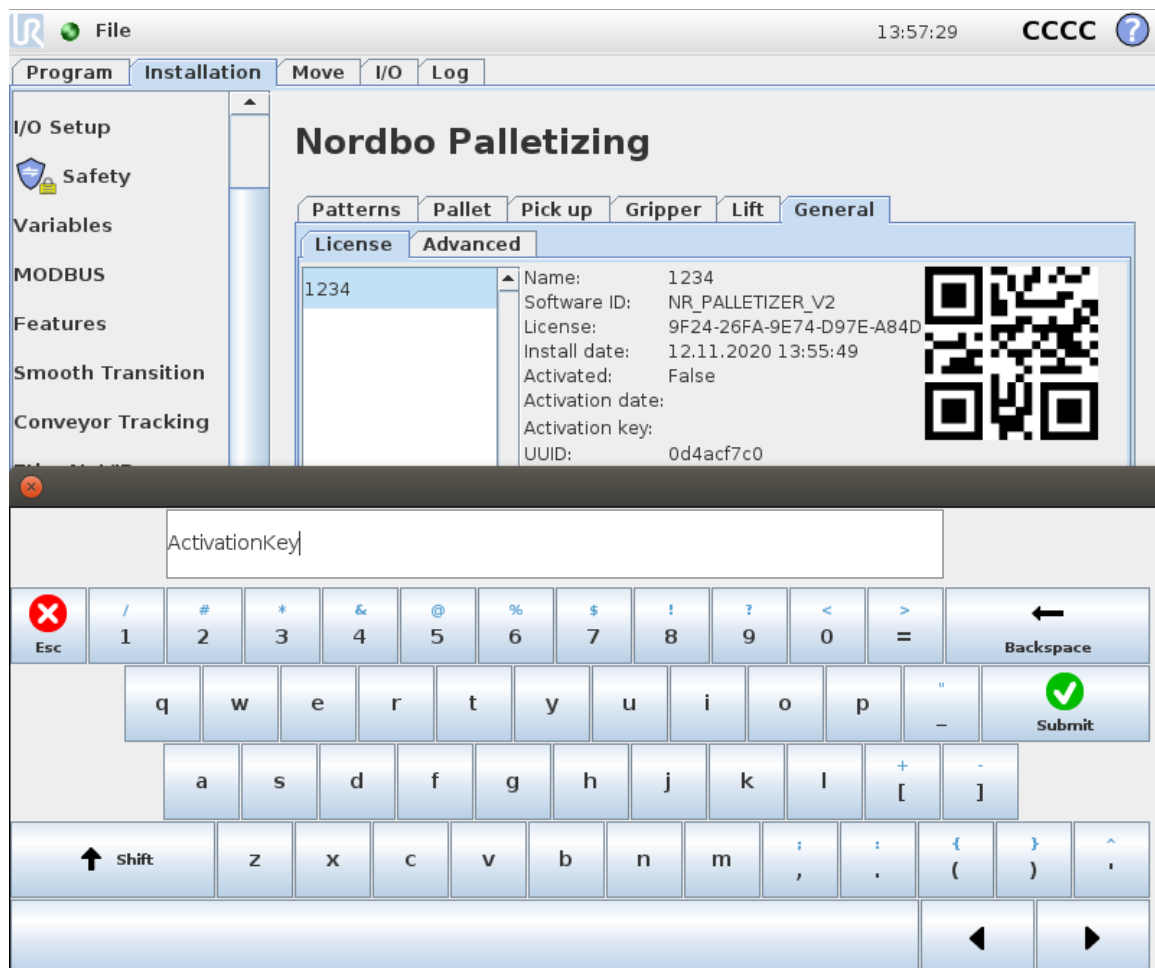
File 13:57:29 CCCC ?

Program | Installation | Move | I/O | Log

I/O Setup
Safety
Variables
MODBUS
Features
Smooth Transition
Conveyor Tracking
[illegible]

Nordbo Palletizing

Patterns | Pallet | Pick up | Gripper | Lift | General

License | Advanced

1234

Name: 1234
Software ID: NR_PALLETIZER_V2
License: 9F24-26FA-9E74-D97E-A84D
Install date: 12.11.2020 13:55:49
Activated: False
Activation date:
Activation key:
UUID: 0d4acf7c0

ActivationKey

Esc
/ 1
# 2
* 3
& 4
@ 5
% 6
$ 7
! 8
? 9
< 0
> =
Backspace

q w e r t y u i o p
" _
Submit

a s d f g h j k l
+ [
- ]

Shift
z x c v b n m
; ,
: .
{ (
} )
^ '